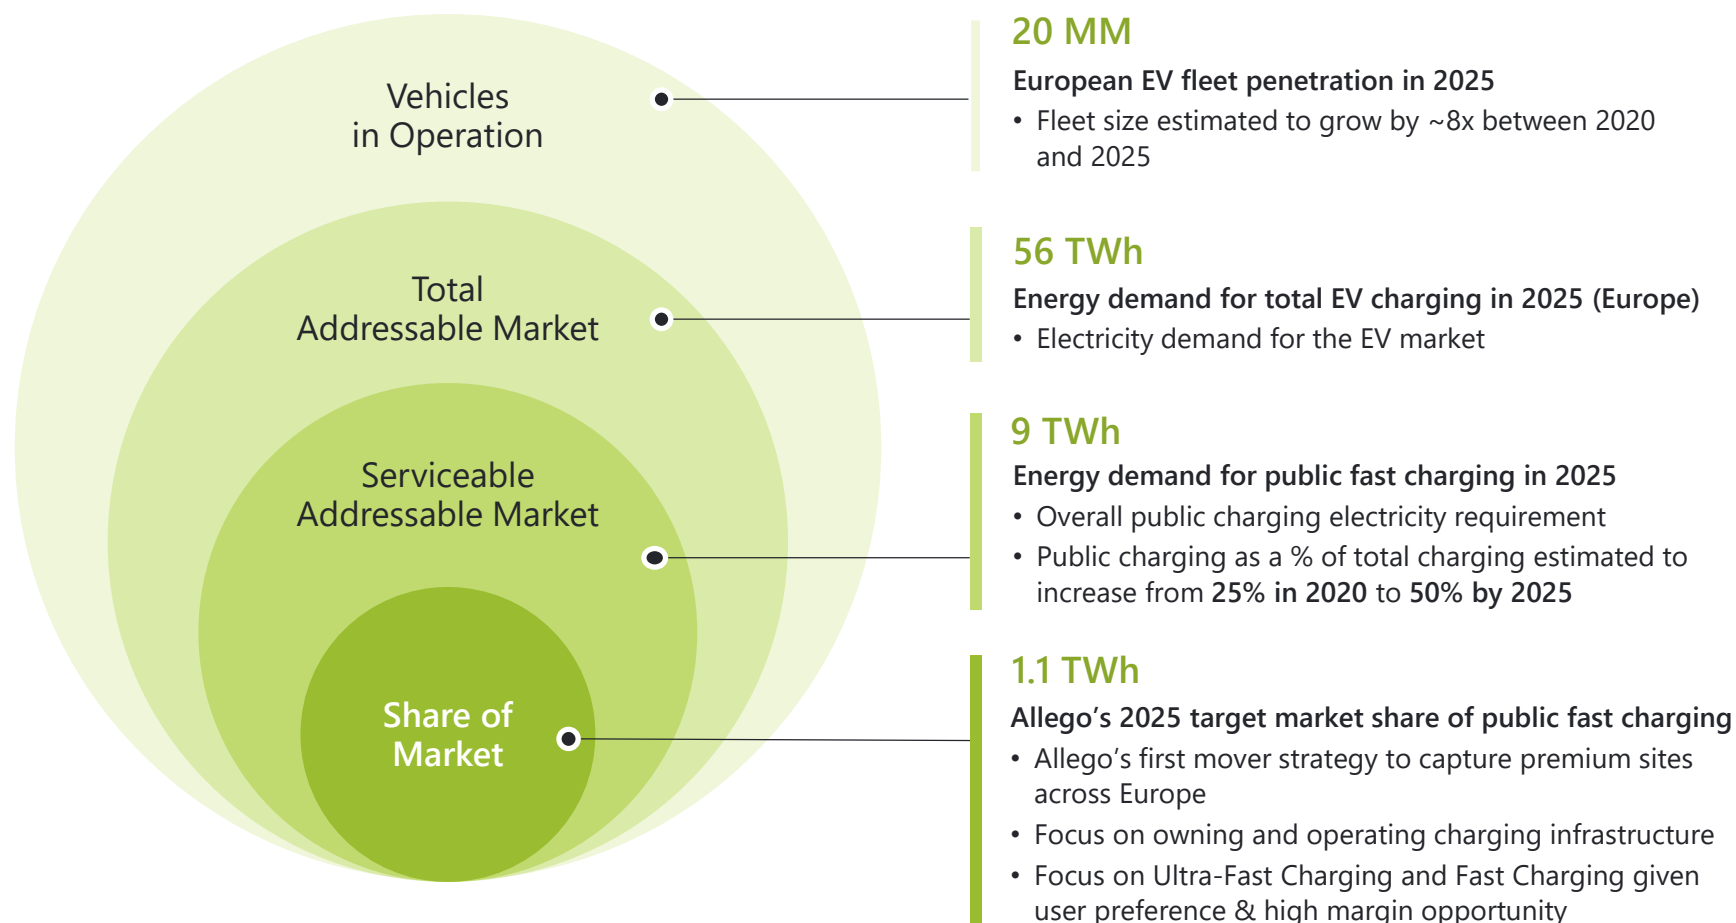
Vehicles in Operation

Total Addressable Market

Serviceable Addressable Market

Share of Market

20 MM

European EV fleet penetration in 2025

• Fleet size estimated to grow by ~8x between 2020 and 2025

56 TWh

Energy demand for total EV charging in 2025 (Europe)

• Electricity demand for the EV market

9 TWh

Energy demand for public fast charging in 2025

• Overall public charging electricity requirement

• Public charging as a % of total charging estimated to increase from 25% in 2020 to 50% by 2025

1.1 TWh

Allego's 2025 target market share of public fast charging

• Allego's first mover strategy to capture premium sites across Europe

• Focus on owning and operating charging infrastructure

• Focus on Ultra-Fast Charging and Fast Charging given user preference & high margin opportunity